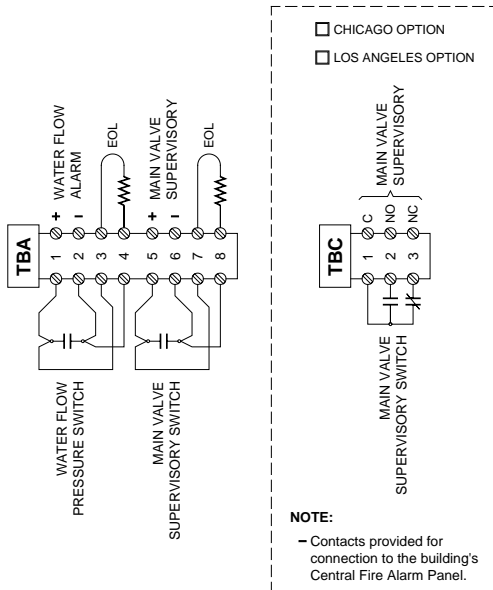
☐ CHICAGO OPTION

☐ LOS ANGELES OPTION

WATER FLOW ALARM

MAIN VALVE SUPERVISORY

EOL

EOL

+ − + −

TBA

1 2 3 4 5 6 7 8

WATER FLOW PRESSURE SWITCH

MAIN VALVE SUPERVISORY SWITCH

MAIN VALVE SUPERVISORY

C NO NC

TBC

1 2 3

MAIN VALVE SUPERVISORY SWITCH

NOTE:

− Contacts provided for connection to the building's Central Fire Alarm Panel.